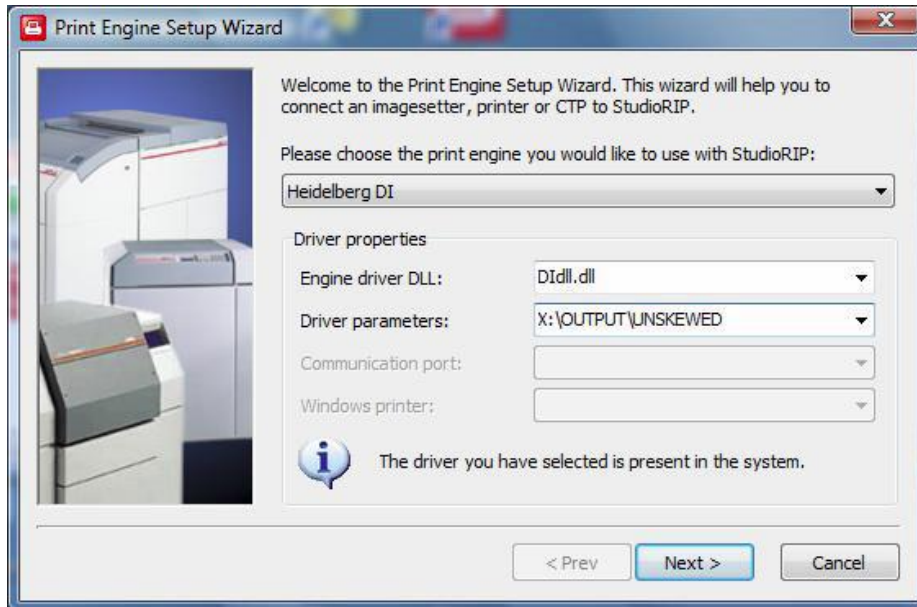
Print Engine Setup Wizard

Welcome to the Print Engine Setup Wizard. This wizard will help you to connect an imagesetter, printer or CTP to StudioRIP.

Please choose the print engine you would like to use with StudioRIP:

Heidelberg DI

Driver properties

Engine driver DLL: DIdll.dll

Driver parameters: X:\OUTPUT\UNSKEWED

Communication port:

Windows printer:

The driver you have selected is present in the system.

< Prev

Next >

Cancel